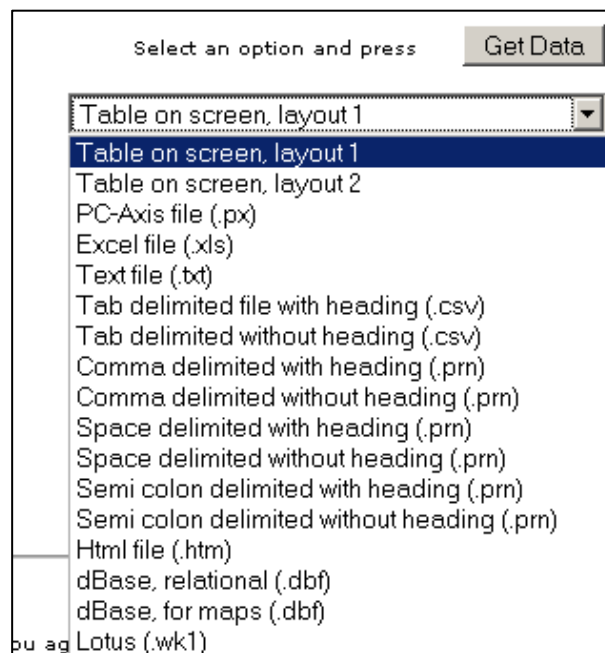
Select an option and press Get Data

Table on screen, layout 1

Table on screen, layout 1
Table on screen, layout 2
PC-Axis file (.px)
Excel file (.xls)
Text file (.txt)
Tab delimited file with heading (.csv)
Tab delimited without heading (.csv)
Comma delimited with heading (.prn)
Comma delimited without heading (.prn)
Space delimited with heading (.prn)
Space delimited without heading (.prn)
Semi colon delimited with heading (.prn)
Semi colon delimited without heading (.prn)
Html file (.htm)
dBase, relational (.dbf)
dBase, for maps (.dbf)
Lotus (.wk1)

ou ag